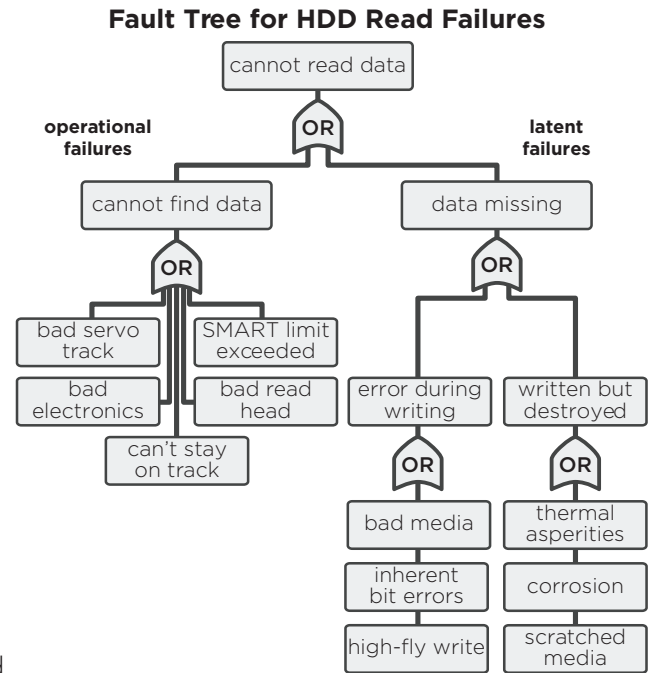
Fault Tree for HDD Read Failures

cannot read data

OR

operational failures

latent failures

cannot find data

data missing

OR

bad servo track

SMART limit exceeded

bad electronics

bad read head

can't stay on track

OR

error during writing

written but destroyed

OR

OR

bad media

thermal asperities

inherent bit errors

corrosion

high-fly write

scratched media